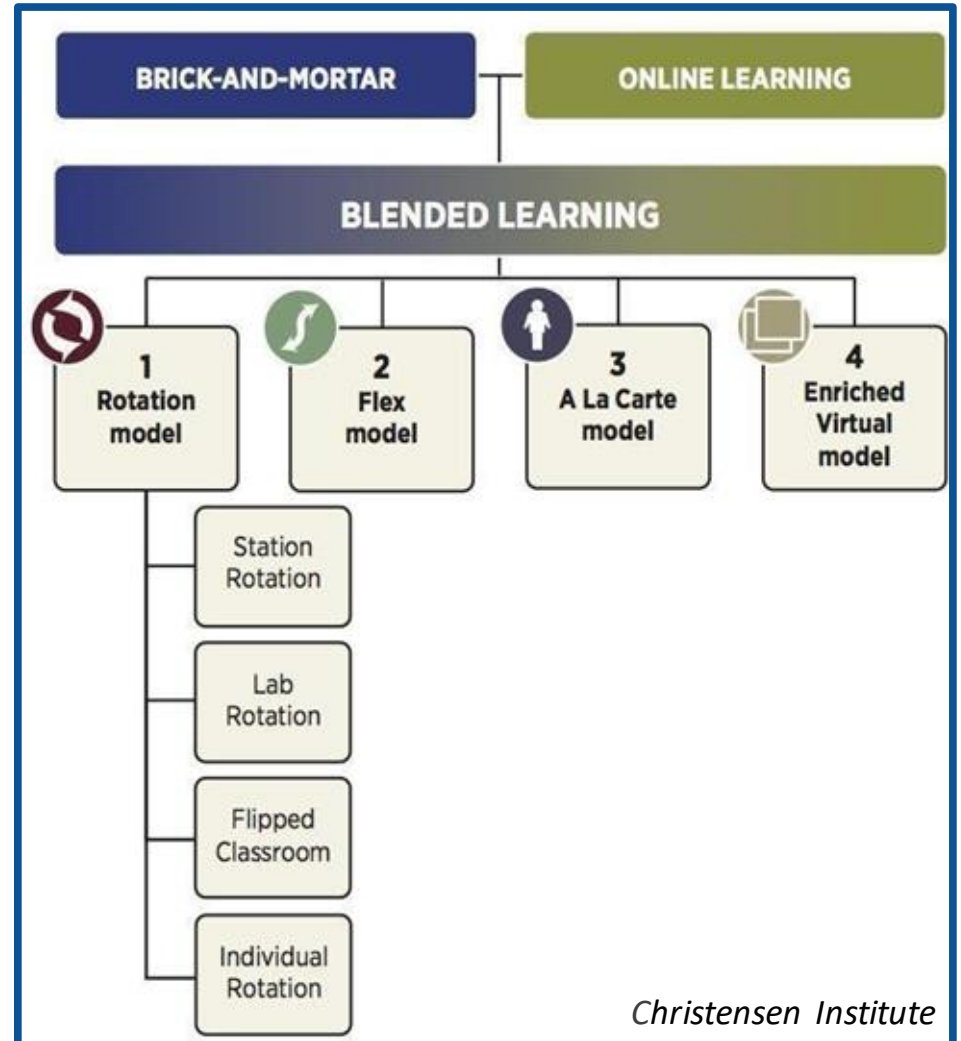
BRICK-AND-MORTAR

ONLINE LEARNING

BLENDED LEARNING

1
Rotation model

2
Flex model

3
A La Carte model

4
Enriched Virtual model

Station Rotation

Lab Rotation

Flipped Classroom

Individual Rotation

Christensen Institute